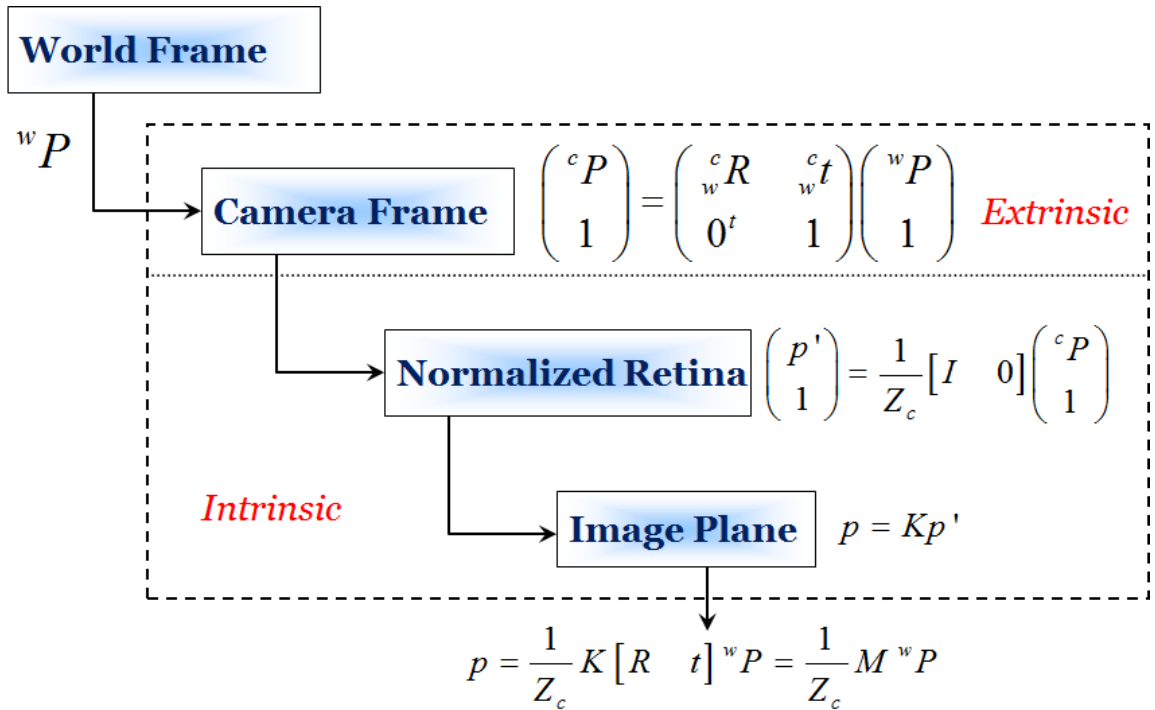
World Frame

${}^{w}P$

Camera Frame $\begin{pmatrix} {}^{c}P \\ 1 \end{pmatrix} = \begin{pmatrix} {}^{c}_{w}R & {}^{c}_{w}t \\ 0^{t} & 1 \end{pmatrix} \begin{pmatrix} {}^{w}P \\ 1 \end{pmatrix}$ Extrinsic

Normalized Retina $\begin{pmatrix} p' \\ 1 \end{pmatrix} = \frac{1}{Z_c}\begin{bmatrix} I & 0 \end{bmatrix} \begin{pmatrix} {}^{c}P \\ 1 \end{pmatrix}$

Intrinsic

Image Plane $p = Kp'$

$p = \frac{1}{Z_c} K \begin{bmatrix} R & t \end{bmatrix} {}^{w}P = \frac{1}{Z_c} M \, {}^{w}P$